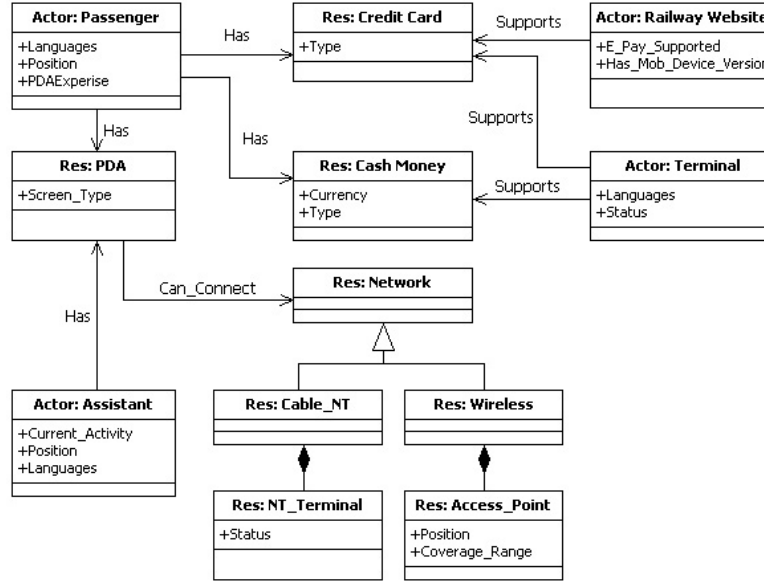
Actor: Passenger
+Languages
+Position
+PDAExperise

Has

Res: Credit Card
+Type

Supports

Actor: Railway Website
+E_Pay_Supported
+Has_Mob_Device_Version

Has

Has

Supports

Res: PDA
+Screen_Type

Res: Cash Money
+Currency
+Type

Supports

Actor: Terminal
+Languages
+Status

Can_Connect

Res: Network

Has

Actor: Assistant
+Current_Activity
+Position
+Languages

Res: Cable_NT

Res: Wireless

Res: NT_Terminal
+Status

Res: Access_Point
+Position
+Coverage_Range